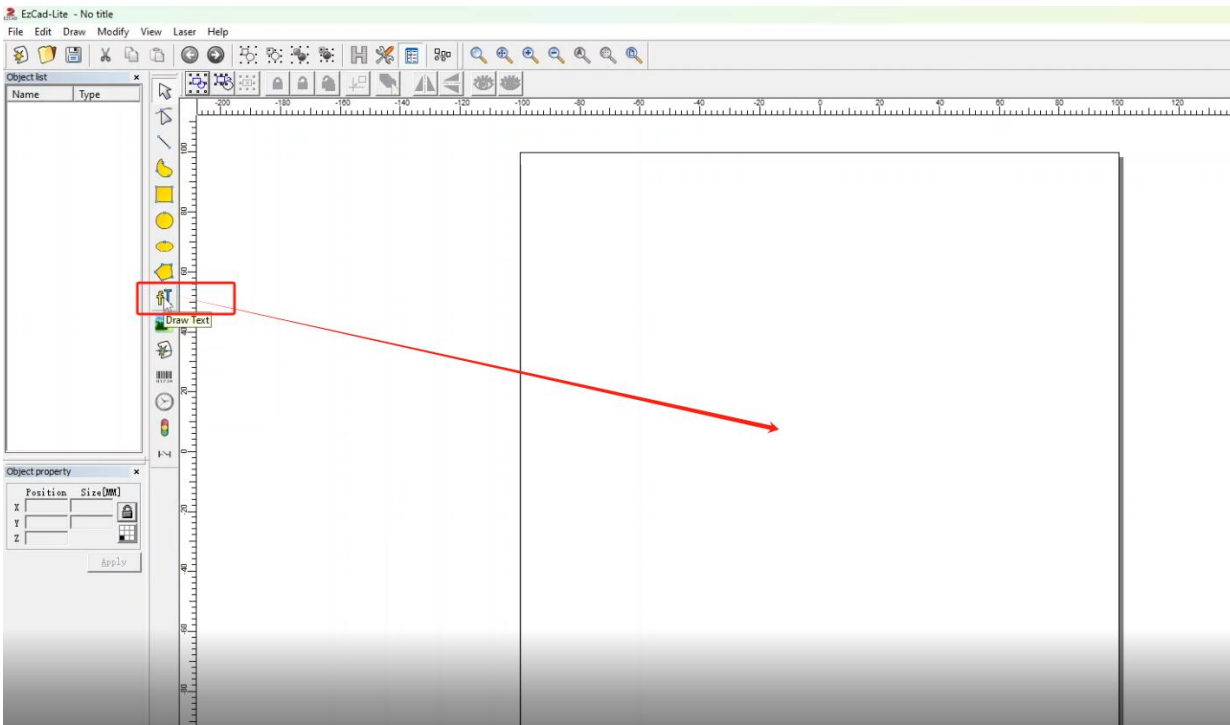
EzCad-Lite - No title
File Edit Draw Modify View Laser Help
Object list
Name Type
Draw Text
Object property
Position Size[MM]
X
Y
Z
Apply
-200 -180 -160 -140 -120 -100 -80 -60 -40 -20 0 20 40 60 80 100 120